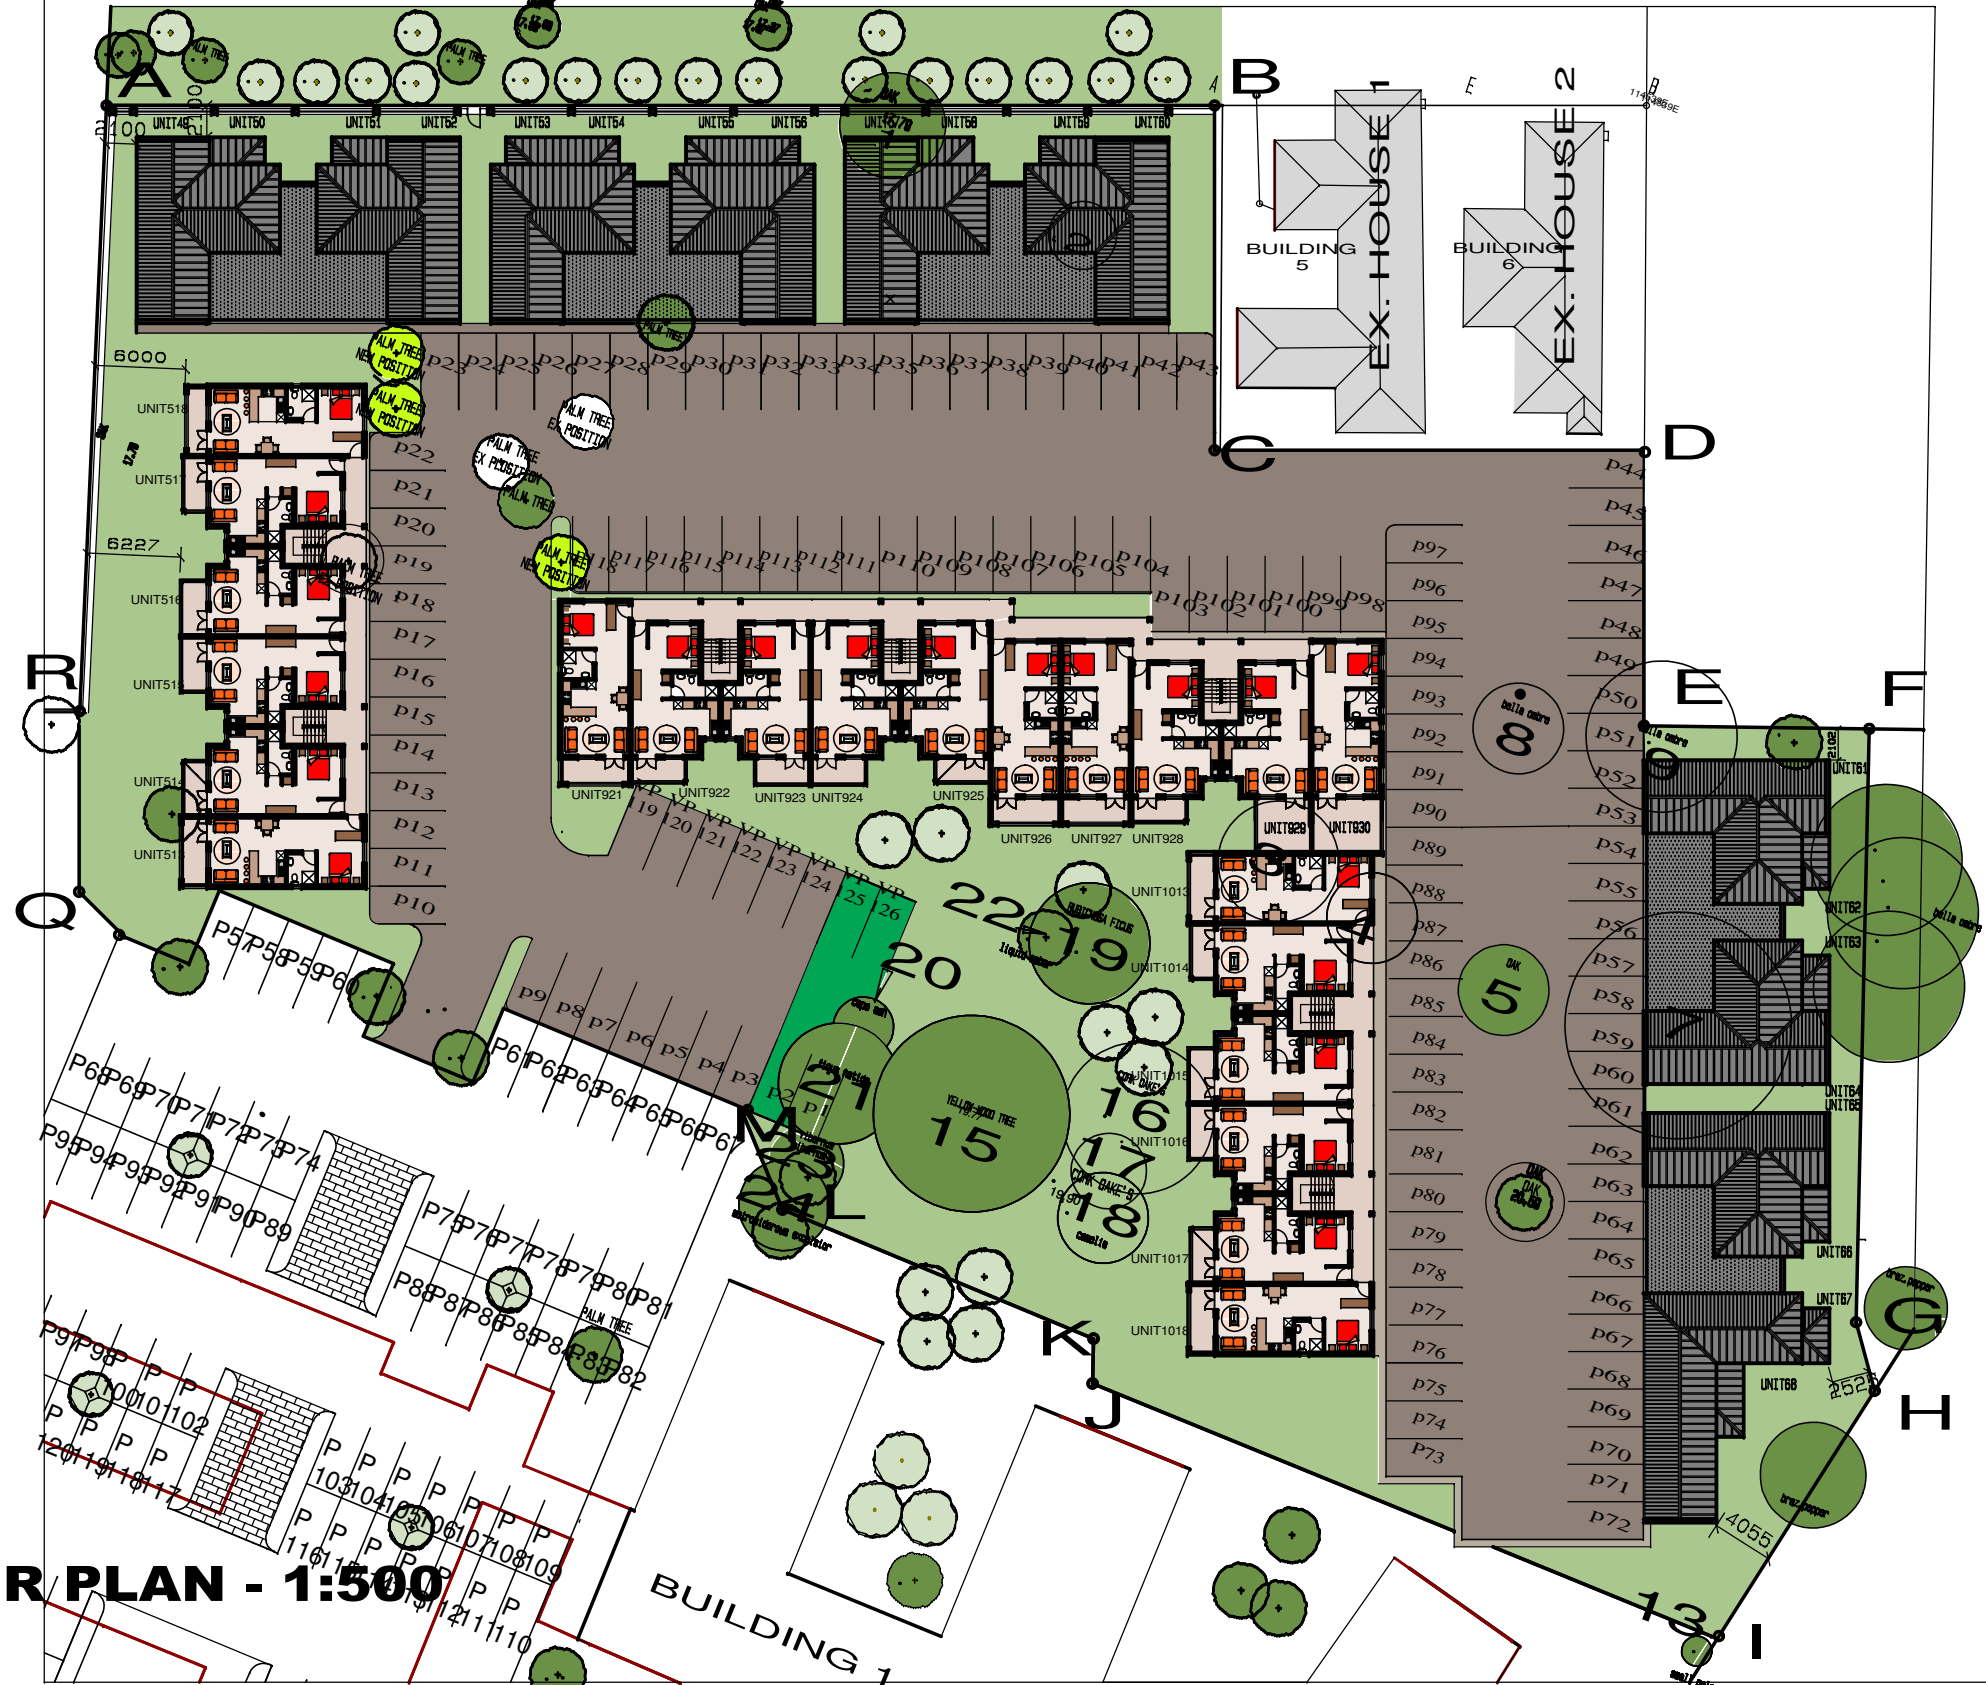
A B C D E F G H I J K L M R Q

UNIT49 UNIT50 UNIT51 UNIT52 UNIT53 UNIT54 UNIT55 UNIT56 UNIT57/8 UNIT58 UNIT59 UNIT60

2100

BUILDING 5

BUILDING 6

EX. HOUSE 1

EX. HOUSE 2

6000

6227

UNIT518 UNIT517 UNIT516 UNIT515 UNIT514 UNIT513

PALM TREE NEW POSITION

PALM TREE EX POSITION

P22 P23 P24 P25 P26 P27 P28 P29 P30 P31 P32 P33 P34 P35 P36 P37 P38 P39 P40 P41 P42 P43

P21 P20 P19 P18 P17 P16 P15 P14 P13 P12 P11 P10

P118 P117 P116 P115 P114 P113 P112 P111 P110 P109 P108 P107 P106 P105 P104

P103 P102 P101 P100 P99 P98

P97 P96 P95 P94 P93 P92 P91 P90 P89 P88 P87 P86 P85 P84 P83 P82 P81 P80 P79 P78 P77 P76 P75 P74 P73

P44 P45 P46 P47 P48 P49 P50 P51 P52 P53 P54 P55 P56 P57 P58 P59 P60 P61 P62 P63 P64 P65 P66 P67 P68 P69 P70 P71 P72

UNIT921 UNIT922 UNIT923 UNIT924 UNIT925 UNIT926 UNIT927 UNIT928 UNIT929 UNIT930

UNIT1013 UNIT1014 UNIT1015 UNIT1016 UNIT1017 UNIT1018

UNIT61 UNIT62 UNIT63 UNIT64 UNIT65 UNIT66 UNIT67 UNIT68

VP19 VP20 VP21 VP22 VP23 VP24 VP25 VP26

P57 P58 P59 P60

P9 P8 P7 P6 P5 P4 P3 P2 P1

P61 P62 P63 P64 P65 P66 P67

P68 P69 P70 P71 P72 P73 P74

P95 P94 P93 P92 P91 P90 P89

P75 P76 P77 P78 P79 P80 P81

P88 P87 P86 P85 P84 P83 P82

P97 P98 P P P100 101 102

P P P P 120 119 118 117

P P P P P P P 103 104 105 106 107 108 109

P P P P P P 116 115 114 113 112 111 110

1 2 3 4 5 6 7 8 9 13 15 16 17 18 19 20 21 22 24

YELLOW-WOOD TREE

OAK

PALM TREE

brazil pepper

2102 2525 4055

R PLAN - 1:500

BUILDING 1